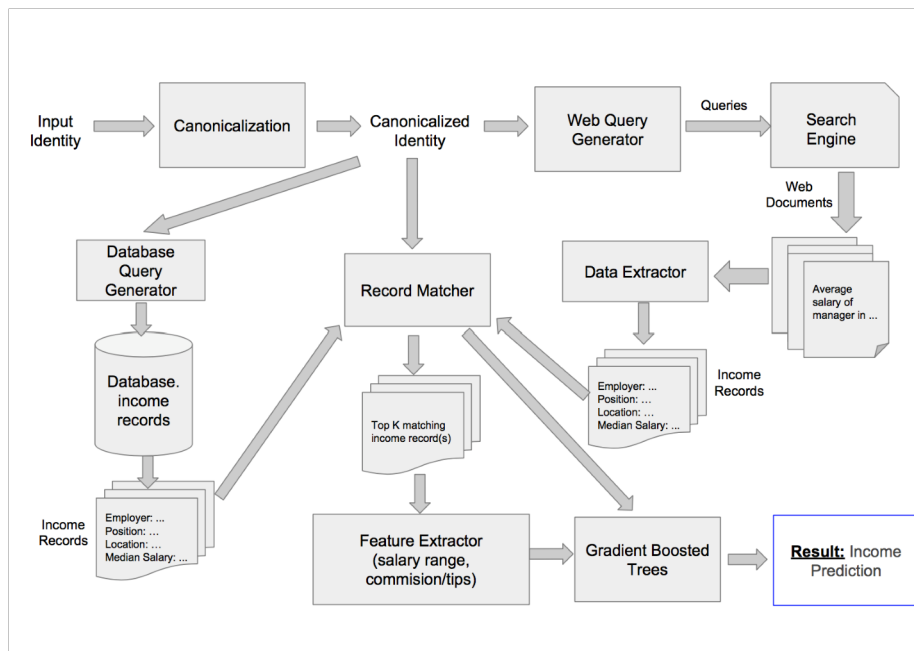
Input Identity

Canonicalization

Canonicalized Identity

Web Query Generator

Queries

Search Engine

Web Documents

Average salary of manager in ...

Data Extractor

Database Query Generator

Record Matcher

Database. income records

Employer: ...
Position: ...
Location: ...
Median Salary: ...

Income Records

Top K matching income record(s)

Income Records

Employer: ...
Position: ...
Location: ...
Median Salary: ...

Feature Extractor (salary range, commision/tips)

Gradient Boosted Trees

Result: Income Prediction